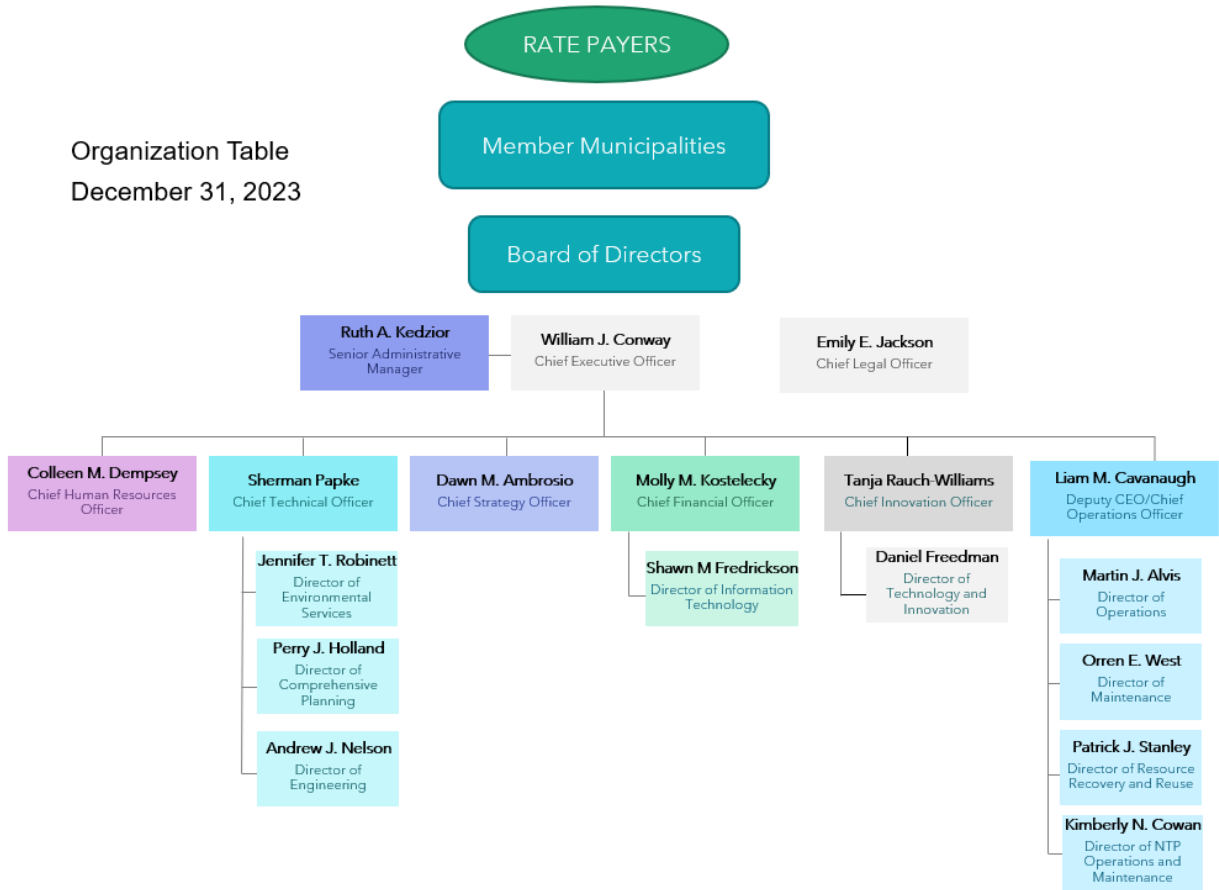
RATE PAYERS

Member Municipalities

Organization Table
December 31, 2023

Board of Directors

Ruth A. Kedzior
Senior Administrative Manager

William J. Conway
Chief Executive Officer

Emily E. Jackson
Chief Legal Officer

Colleen M. Dempsey
Chief Human Resources Officer

Sherman Papke
Chief Technical Officer

Dawn M. Ambrosio
Chief Strategy Officer

Molly M. Kostelecky
Chief Financial Officer

Tanja Rauch-Williams
Chief Innovation Officer

Liam M. Cavanaugh
Deputy CEO/Chief Operations Officer

Jennifer T. Robinett
Director of Environmental Services

Perry J. Holland
Director of Comprehensive Planning

Andrew J. Nelson
Director of Engineering

Shawn M Fredrickson
Director of Information Technology

Daniel Freedman
Director of Technology and Innovation

Martin J. Alvis
Director of Operations

Orren E. West
Director of Maintenance

Patrick J. Stanley
Director of Resource Recovery and Reuse

Kimberly N. Cowan
Director of NTP Operations and Maintenance